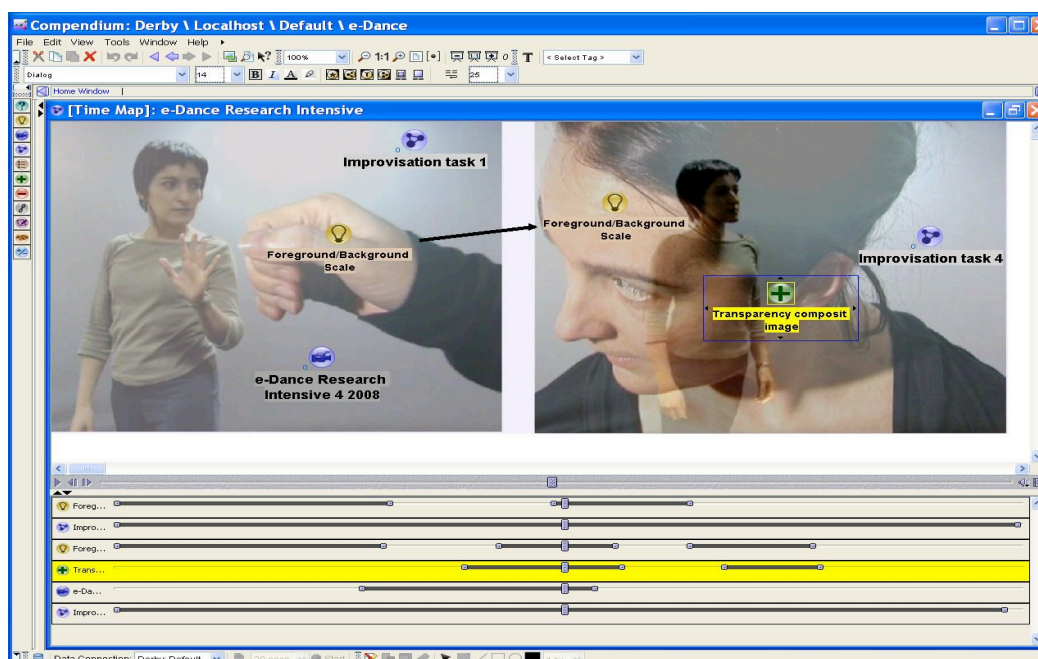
Compendium: Derby \ Localhost \ Default \ e-Dance

File Edit View Tools Window Help

100%

1:1

< Select Tag >

Dialog

14

25

Home Window

[Time Map]: e-Dance Research Intensive

Improvisation task 1

Foreground/Background Scale

e-Dance Research Intensive 4 2008

Foreground/Background Scale

Improvisation task 4

Transparency composit image

Foreg...

Impro...

Foreg...

Trans...

e-Da...

Impro...

Data Connection: Derby.Default

Start